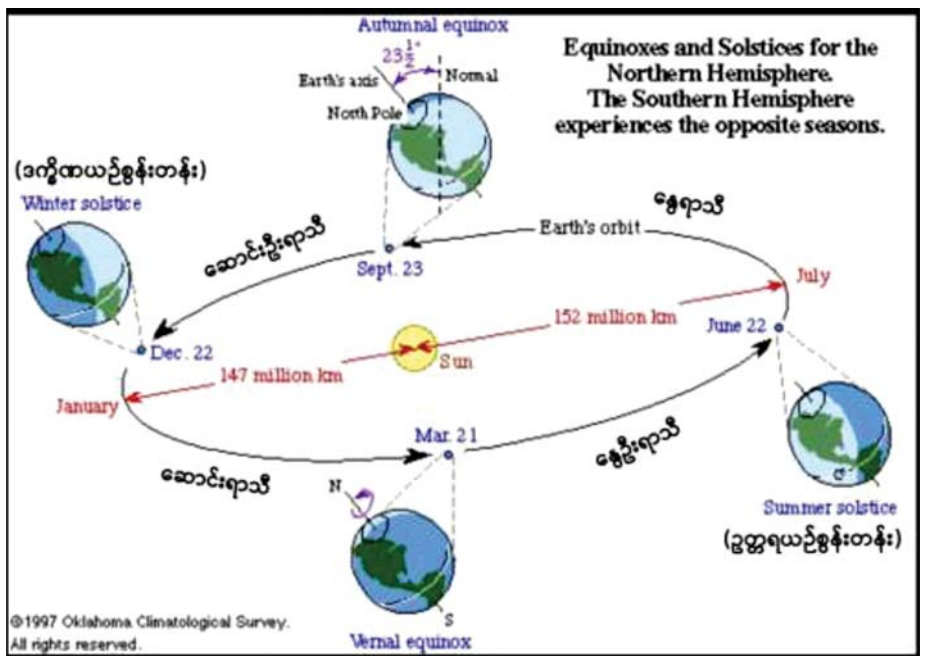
Autumnal equinox

$23\frac{1}{2}°$

Earth's axis

Normal

North Pole

Equinoxes and Solstices for the Northern Hemisphere. The Southern Hemisphere experiences the opposite seasons.

(ဒက္ခိဏာယဉ်စွန်းတန်း)

Winter solstice

နွေရာသီ

Earth's orbit

ဆောင်းဦးရာသီ

Sept. 23

July

152 million km

June 22

Dec. 22

Sun

147 million km

January

Mar. 21

ဆောင်းရာသီ

နွေဦးရာသီ

N

S

Summer solstice

(ဥတ္တရာယဉ်စွန်းတန်း)

©1997 Oklahoma Climatological Survey. All rights reserved.

Vernal equinox